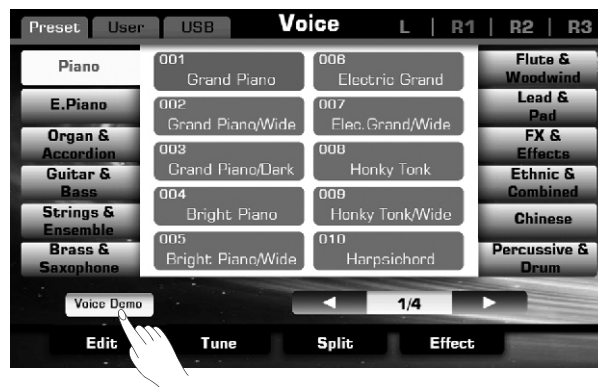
Preset User USB Voice L | R1 | R2 | R3

Piano
E.Piano
Organ & Accordion
Guitar & Bass
Strings & Ensemble
Brass & Saxophone

001 Grand Piano
002 Grand Piano/Wide
003 Grand Piano/Dark
004 Bright Piano
005 Bright Piano/Wide

006 Electric Grand
007 Elec.Grand/Wide
008 Honky Tonk
009 Honky Tonk/Wide
010 Harpsichord

Flute & Woodwind
Lead & Pad
FX & Effects
Ethnic & Combined
Chinese
Percussive & Drum

Voice Demo
◄ 1/4 ►

Edit Tune Split Effect